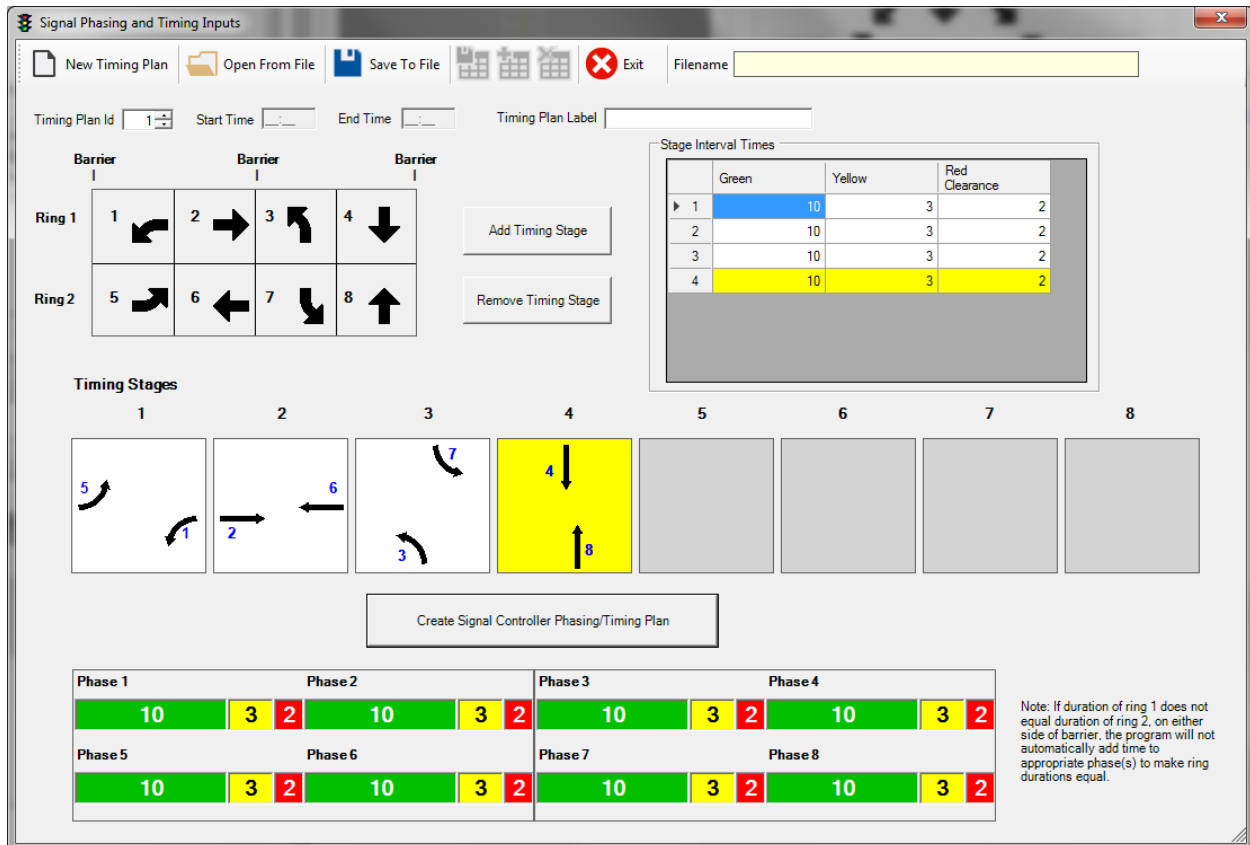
Signal Phasing and Timing Inputs

New Timing Plan | Open From File | Save To File | Exit | Filename

Timing Plan Id 1 Start Time __:__ End Time __:__ Timing Plan Label

Barrier Barrier Barrier

Ring 1 1 2 3 4

Ring 2 5 6 7 8

Add Timing Stage

Remove Timing Stage

Stage Interval Times

| | Green | Yellow | Red Clearance |
|---|---|---|---|
| 1 | 10 | 3 | 2 |
| 2 | 10 | 3 | 2 |
| 3 | 10 | 3 | 2 |
| 4 | 10 | 3 | 2 |

Timing Stages

1 2 3 4 5 6 7 8

5 1 2 6 7 3 4 8

Create Signal Controller Phasing/Timing Plan

Phase 1 10 3 2 Phase 2 10 3 2 Phase 3 10 3 2 Phase 4 10 3 2

Phase 5 10 3 2 Phase 6 10 3 2 Phase 7 10 3 2 Phase 8 10 3 2

Note: If duration of ring 1 does not equal duration of ring 2, on either side of barrier, the program will not automatically add time to appropriate phase(s) to make ring durations equal.